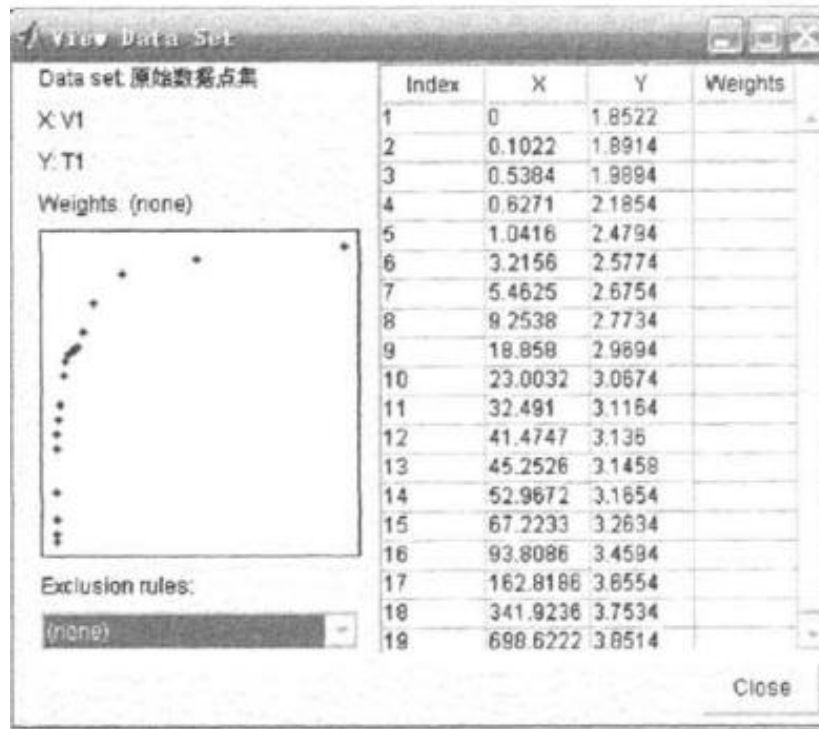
View Data Set

Data set: 原始数据点集

X: V1

Y: T1

Weights: (none)

Exclusion rules:

(none)

| Index | X | Y | Weights |
|---|---|---|---|
| 1 | 0 | 1.8522 | |
| 2 | 0.1022 | 1.8914 | |
| 3 | 0.5384 | 1.9894 | |
| 4 | 0.6271 | 2.1854 | |
| 5 | 1.0416 | 2.4794 | |
| 6 | 3.2156 | 2.5774 | |
| 7 | 5.4625 | 2.6754 | |
| 8 | 9.2538 | 2.7734 | |
| 9 | 18.858 | 2.9694 | |
| 10 | 23.0032 | 3.0674 | |
| 11 | 32.491 | 3.1164 | |
| 12 | 41.4747 | 3.136 | |
| 13 | 45.2526 | 3.1458 | |
| 14 | 52.9672 | 3.1654 | |
| 15 | 67.2233 | 3.2634 | |
| 16 | 93.8086 | 3.4594 | |
| 17 | 162.8186 | 3.6554 | |
| 18 | 341.9236 | 3.7534 | |
| 19 | 698.6222 | 3.8514 | |

Close